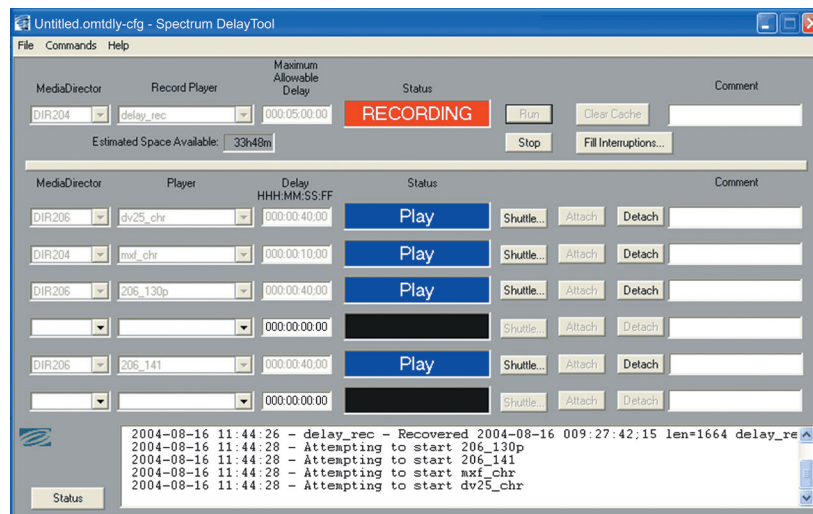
Untitled.omtdly-cfg - Spectrum DelayTool

File Commands Help

| MediaDirector | Record Player | Maximum Allowable Delay | Status | | | Comment |
|---|---|---|---|---|---|---|
| DIR204 | delay_rec | 000:05:00:00 | RECORDING | Run | Clear Cache | |
| | | | | Stop | Fill Interruptions... | |

Estimated Space Available: 33h48m

| MediaDirector | Player | Delay HHH:MM:SS:FF | Status | | | | Comment |
|---|---|---|---|---|---|---|---|
| DIR206 | dv25_chr | 000:00:40;00 | Play | Shuttle... | Attach | Detach | |
| DIR204 | mxf_chr | 000:00:10;00 | Play | Shuttle... | Attach | Detach | |
| DIR206 | 206_130p | 000:00:40;00 | Play | Shuttle... | Attach | Detach | |
| | | 000:00:00:00 | | Shuttle... | Attach | Detach | |
| DIR206 | 206_141 | 000:00:40;00 | Play | Shuttle... | Attach | Detach | |
| | | 000:00:00:00 | | Shuttle... | Attach | Detach | |

2004-08-16 11:44:26 - delay_rec - Recovered 2004-08-16 009:27:42;15 len=1664 delay_re
2004-08-16 11:44:28 - Attempting to start 206_130p
2004-08-16 11:44:28 - Attempting to start 206_141
2004-08-16 11:44:28 - Attempting to start mxf_chr
2004-08-16 11:44:28 - Attempting to start dv25_chr

Status